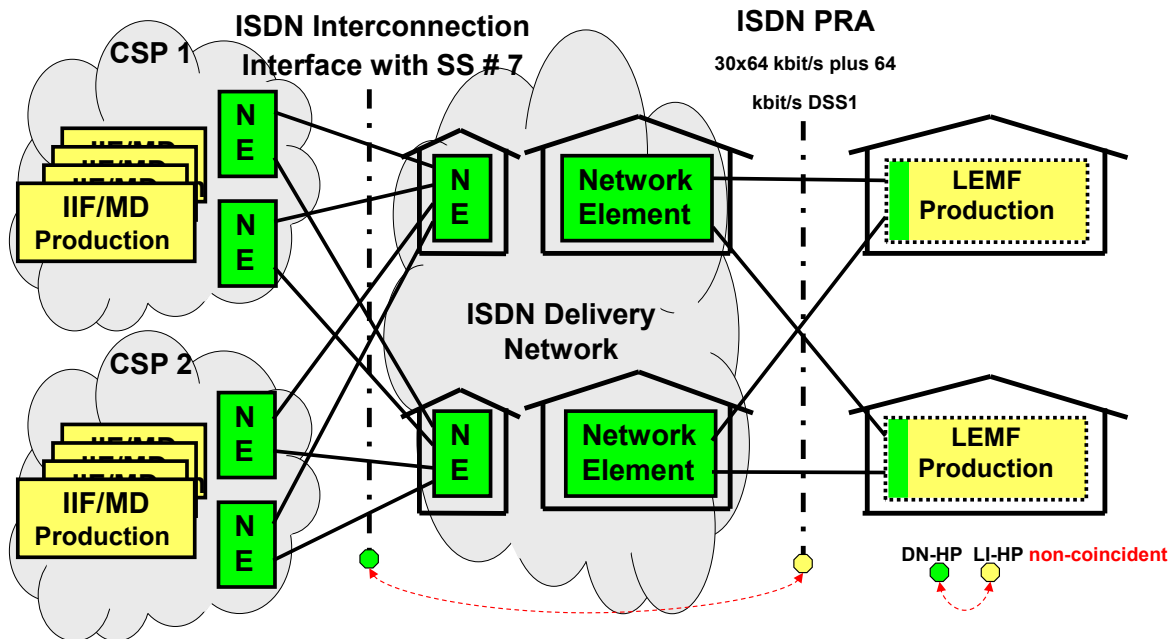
CSP 1

ISDN Interconnection Interface with SS # 7

ISDN PRA
30x64 kbit/s plus 64 kbit/s DSS1

IIF/MD
IIF/MD
IIF/MD
IIF/MD Production

N E

N E

N E

Network Element

LEMF Production

ISDN Delivery Network

CSP 2

IIF/MD
IIF/MD
IIF/MD
IIF/MD Production

N E

N E

N E

Network Element

LEMF Production

DN-HP LI-HP non-coincident